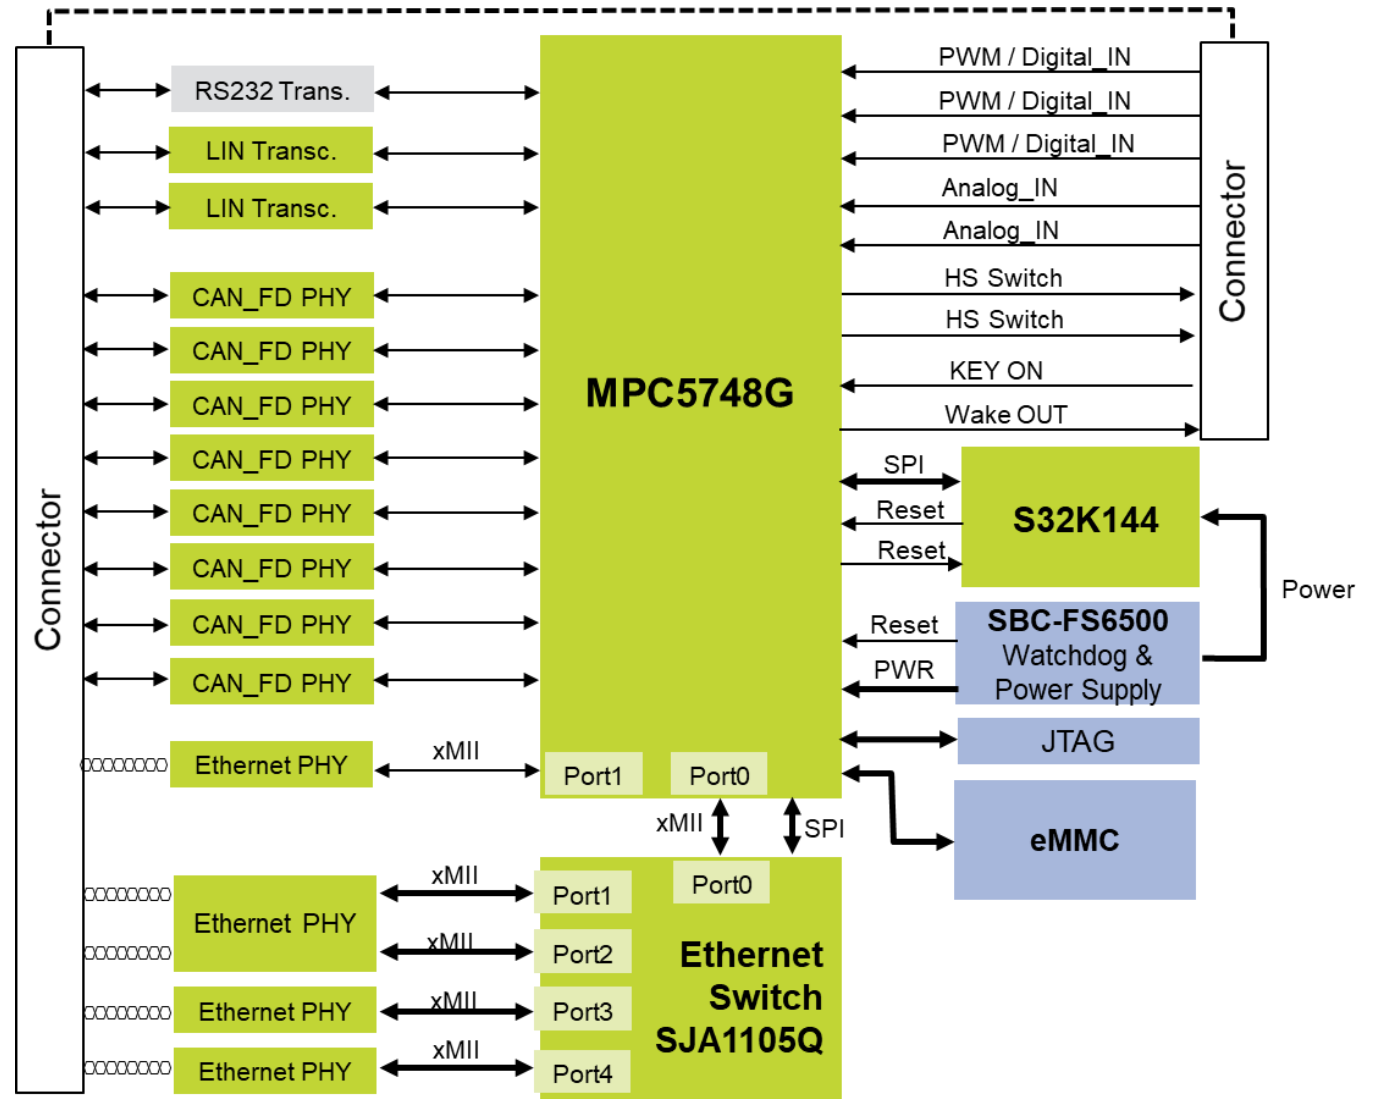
Connector

RS232 Trans.

LIN Transc.

LIN Transc.

CAN_FD PHY

CAN_FD PHY

CAN_FD PHY

CAN_FD PHY

CAN_FD PHY

CAN_FD PHY

CAN_FD PHY

CAN_FD PHY

Ethernet PHY

xMII

MPC5748G

Port1

Port0

PWM / Digital_IN

PWM / Digital_IN

PWM / Digital_IN

Analog_IN

Analog_IN

HS Switch

HS Switch

KEY ON

Wake OUT

Connector

SPI

Reset

Reset

S32K144

Power

Reset

PWR

SBC-FS6500
Watchdog &
Power Supply

JTAG

eMMC

xMII

SPI

Port0

xMII

Port1

Ethernet PHY

xMII

Port2

Ethernet PHY

xMII

Port3

Ethernet PHY

xMII

Port4

Ethernet
Switch
SJA1105Q